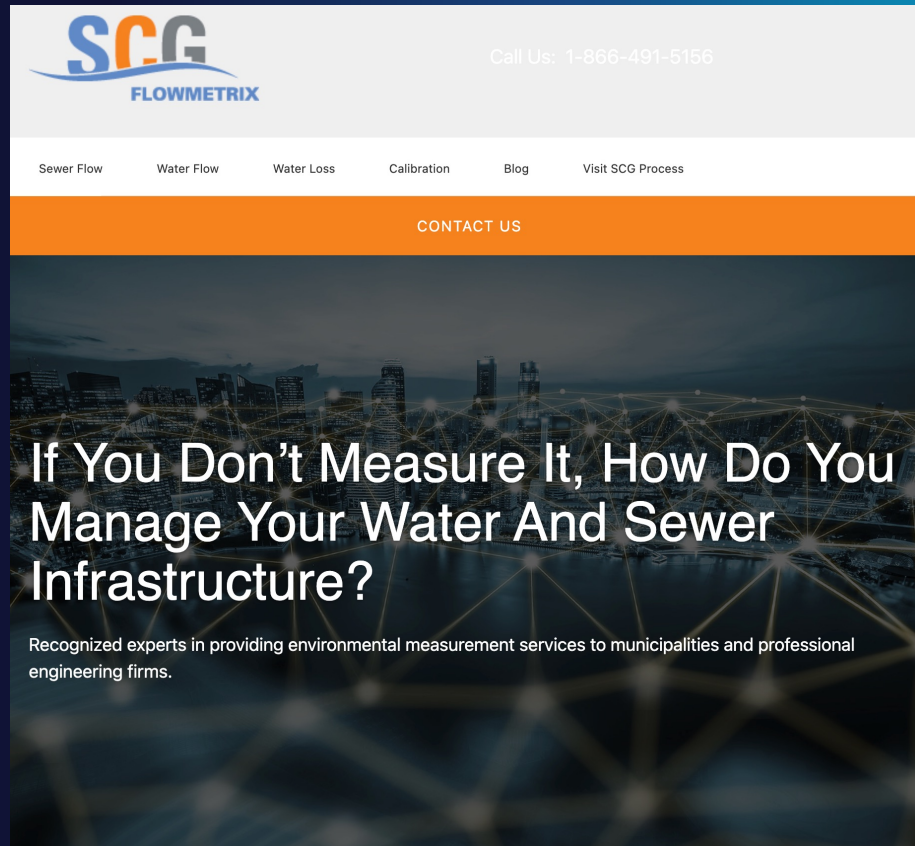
SCG
FLOWMETRIX

Call Us: 1-866-491-5156

Sewer Flow
Water Flow
Water Loss
Calibration
Blog
Visit SCG Process

CONTACT US

If You Don't Measure It, How Do You Manage Your Water And Sewer Infrastructure?

Recognized experts in providing environmental measurement services to municipalities and professional engineering firms.